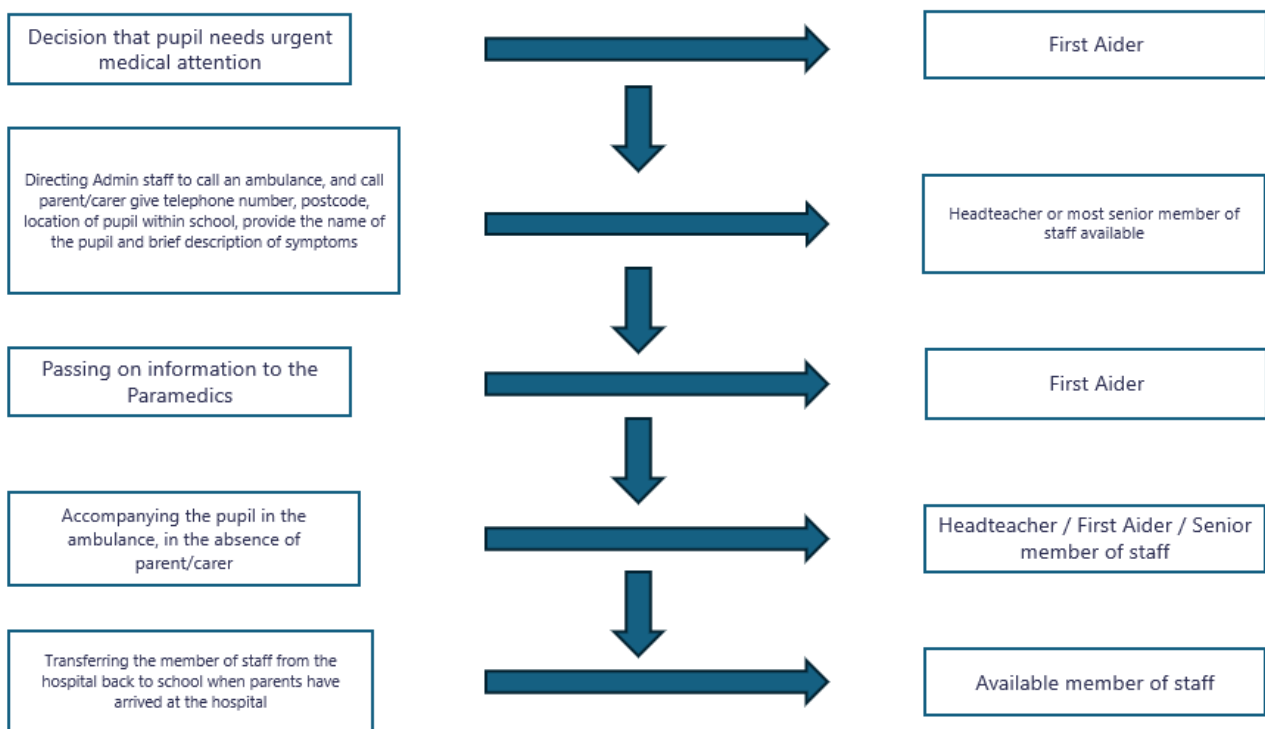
Decision that pupil needs urgent medical attention

First Aider

Directing Admin staff to call an ambulance, and call parent/carer give telephone number, postcode, location of pupil within school, provide the name of the pupil and brief description of symptoms

Headteacher or most senior member of staff available

Passing on information to the Paramedics

First Aider

Accompanying the pupil in the ambulance, in the absence of parent/carer

Headteacher / First Aider / Senior member of staff

Transferring the member of staff from the hospital back to school when parents have arrived at the hospital

Available member of staff